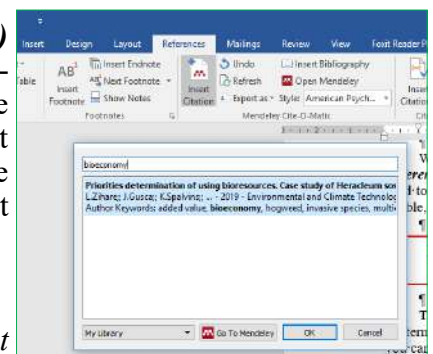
Insert Design Layout References Mailings Review View Foxit Reader P

Table

$AB^1$ Insert Footnote

Insert Endnote
Next Footnote
Show Notes

Footnotes

Insert Citation

Undo
Refresh
Export as
Style: American Psych...

Insert Bibliography
Open Mendeley

Mendeley Cite-O-Matic

Citati

bioeconomy

Priorities determination of using bioresources. Case study of Heracleum sos
L.Zihare; J.Gusca; K.Spalvins; ... - 2019 - Environmental and Climate Technolog
Author Keywords: added value, bioeconomy, hogweed, invasive species, multi

My Library

Go To Mendeley

OK

Cancel